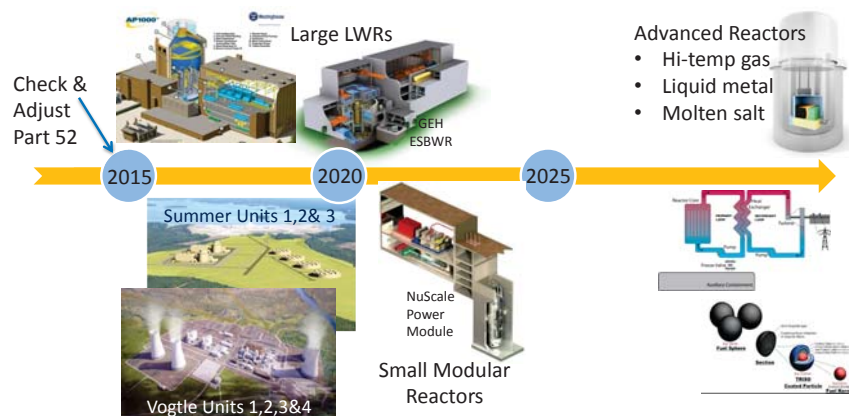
AP1000

Westinghouse

Large LWRs

Check & Adjust Part 52

GEH ESBWR

Advanced Reactors
• Hi-temp gas
• Liquid metal
• Molten salt

2015

2020

2025

Summer Units 1,2& 3

NuScale Power Module

Small Modular Reactors

Vogtle Units 1,2,3&4

Reactor Core

Heat Exchanger

Pump

Turbine

Auxiliary Containment

Fuel Sphere

Section

TRISO Coated Particle

Fuel Kernel